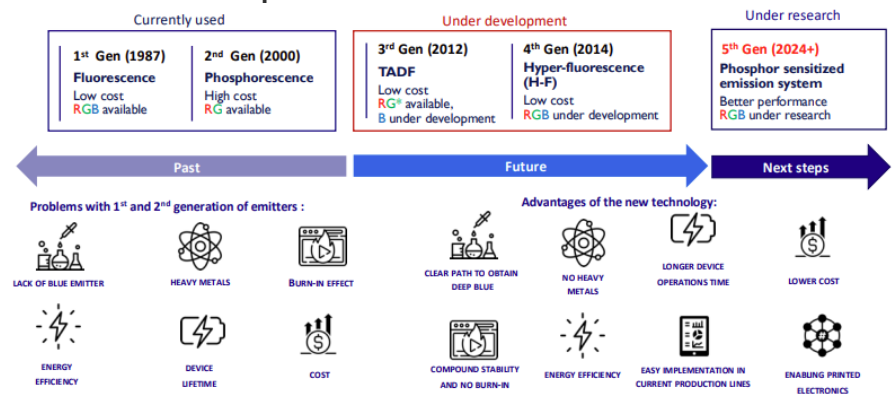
Currently used

1st Gen (1987)
Fluorescence
Low cost
RGB available

2nd Gen (2000)
Phosphorescence
High cost
RG available

Under development

3rd Gen (2012)
TADF
Low cost
RG* available,
B under development

4th Gen (2014)
Hyper-fluorescence (H-F)
Low cost
RGB under development

Under research

5th Gen (2024+)
Phosphor sensitized emission system
Better performance
RGB under research

Past

Future

Next steps

Problems with 1st and 2nd generation of emitters :

LACK OF BLUE EMITTER

HEAVY METALS

BURN-IN EFFECT

ENERGY EFFICIENCY

DEVICE LIFETIME

COST

Advantages of the new technology:

CLEAR PATH TO OBTAIN DEEP BLUE

NO HEAVY METALS

LONGER DEVICE OPERATIONS TIME

LOWER COST

COMPOUND STABILITY AND NO BURN-IN

ENERGY EFFICIENCY

EASY IMPLEMENTATION IN CURRENT PRODUCTION LINES

ENABLING PRINTED ELECTRONICS